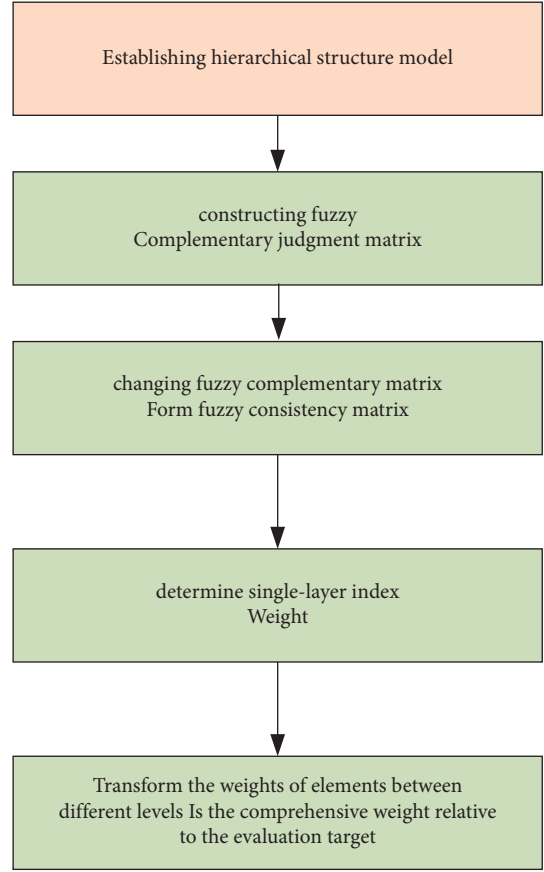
Establishing hierarchical structure model

constructing fuzzy
Complementary judgment matrix

changing fuzzy complementary matrix
Form fuzzy consistency matrix

determine single-layer index
Weight

Transform the weights of elements between different levels Is the comprehensive weight relative to the evaluation target